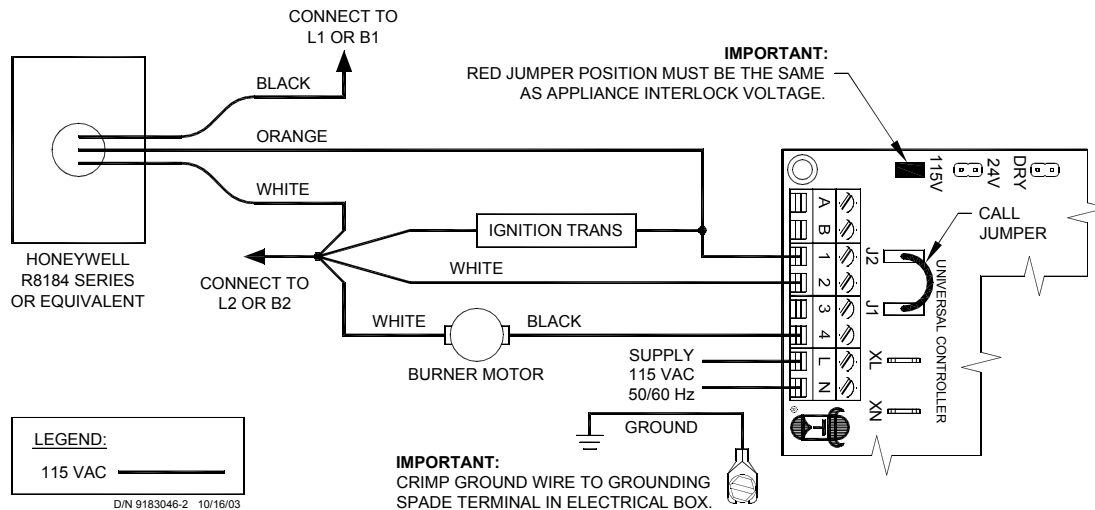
CONNECT TO
L1 OR B1

IMPORTANT:
RED JUMPER POSITION MUST BE THE SAME AS APPLIANCE INTERLOCK VOLTAGE.

BLACK

ORANGE

WHITE

115V 24V DRY

A B 1 2 3 4 L N

J2 J1

CALL JUMPER

IGNITION TRANS

WHITE

HONEYWELL
R8184 SERIES
OR EQUIVALENT

CONNECT TO
L2 OR B2

UNIVERSAL CONTROLLER

WHITE

BLACK

BURNER MOTOR

SUPPLY
115 VAC
50/60 Hz

XL

XN

GROUND

LEGEND:
115 VAC

IMPORTANT:
CRIMP GROUND WIRE TO GROUNDING SPADE TERMINAL IN ELECTRICAL BOX.

D/N 9183046-2 10/16/03